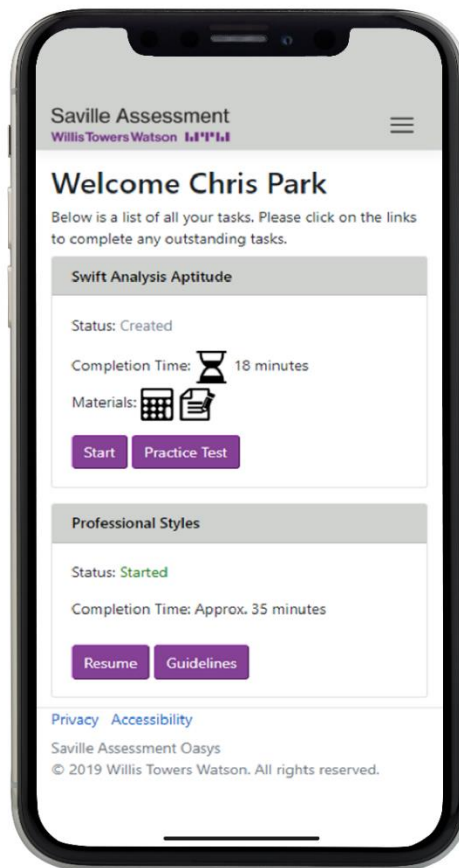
Saville Assessment
WillisTowersWatson

Welcome Chris Park

Below is a list of all your tasks. Please click on the links to complete any outstanding tasks.

Swift Analysis Aptitude

Status: Created

Completion Time: 18 minutes

Materials:

Start Practice Test

Professional Styles

Status: Started

Completion Time: Approx. 35 minutes

Resume Guidelines

Privacy Accessibility

Saville Assessment Oasys
© 2019 Willis Towers Watson. All rights reserved.